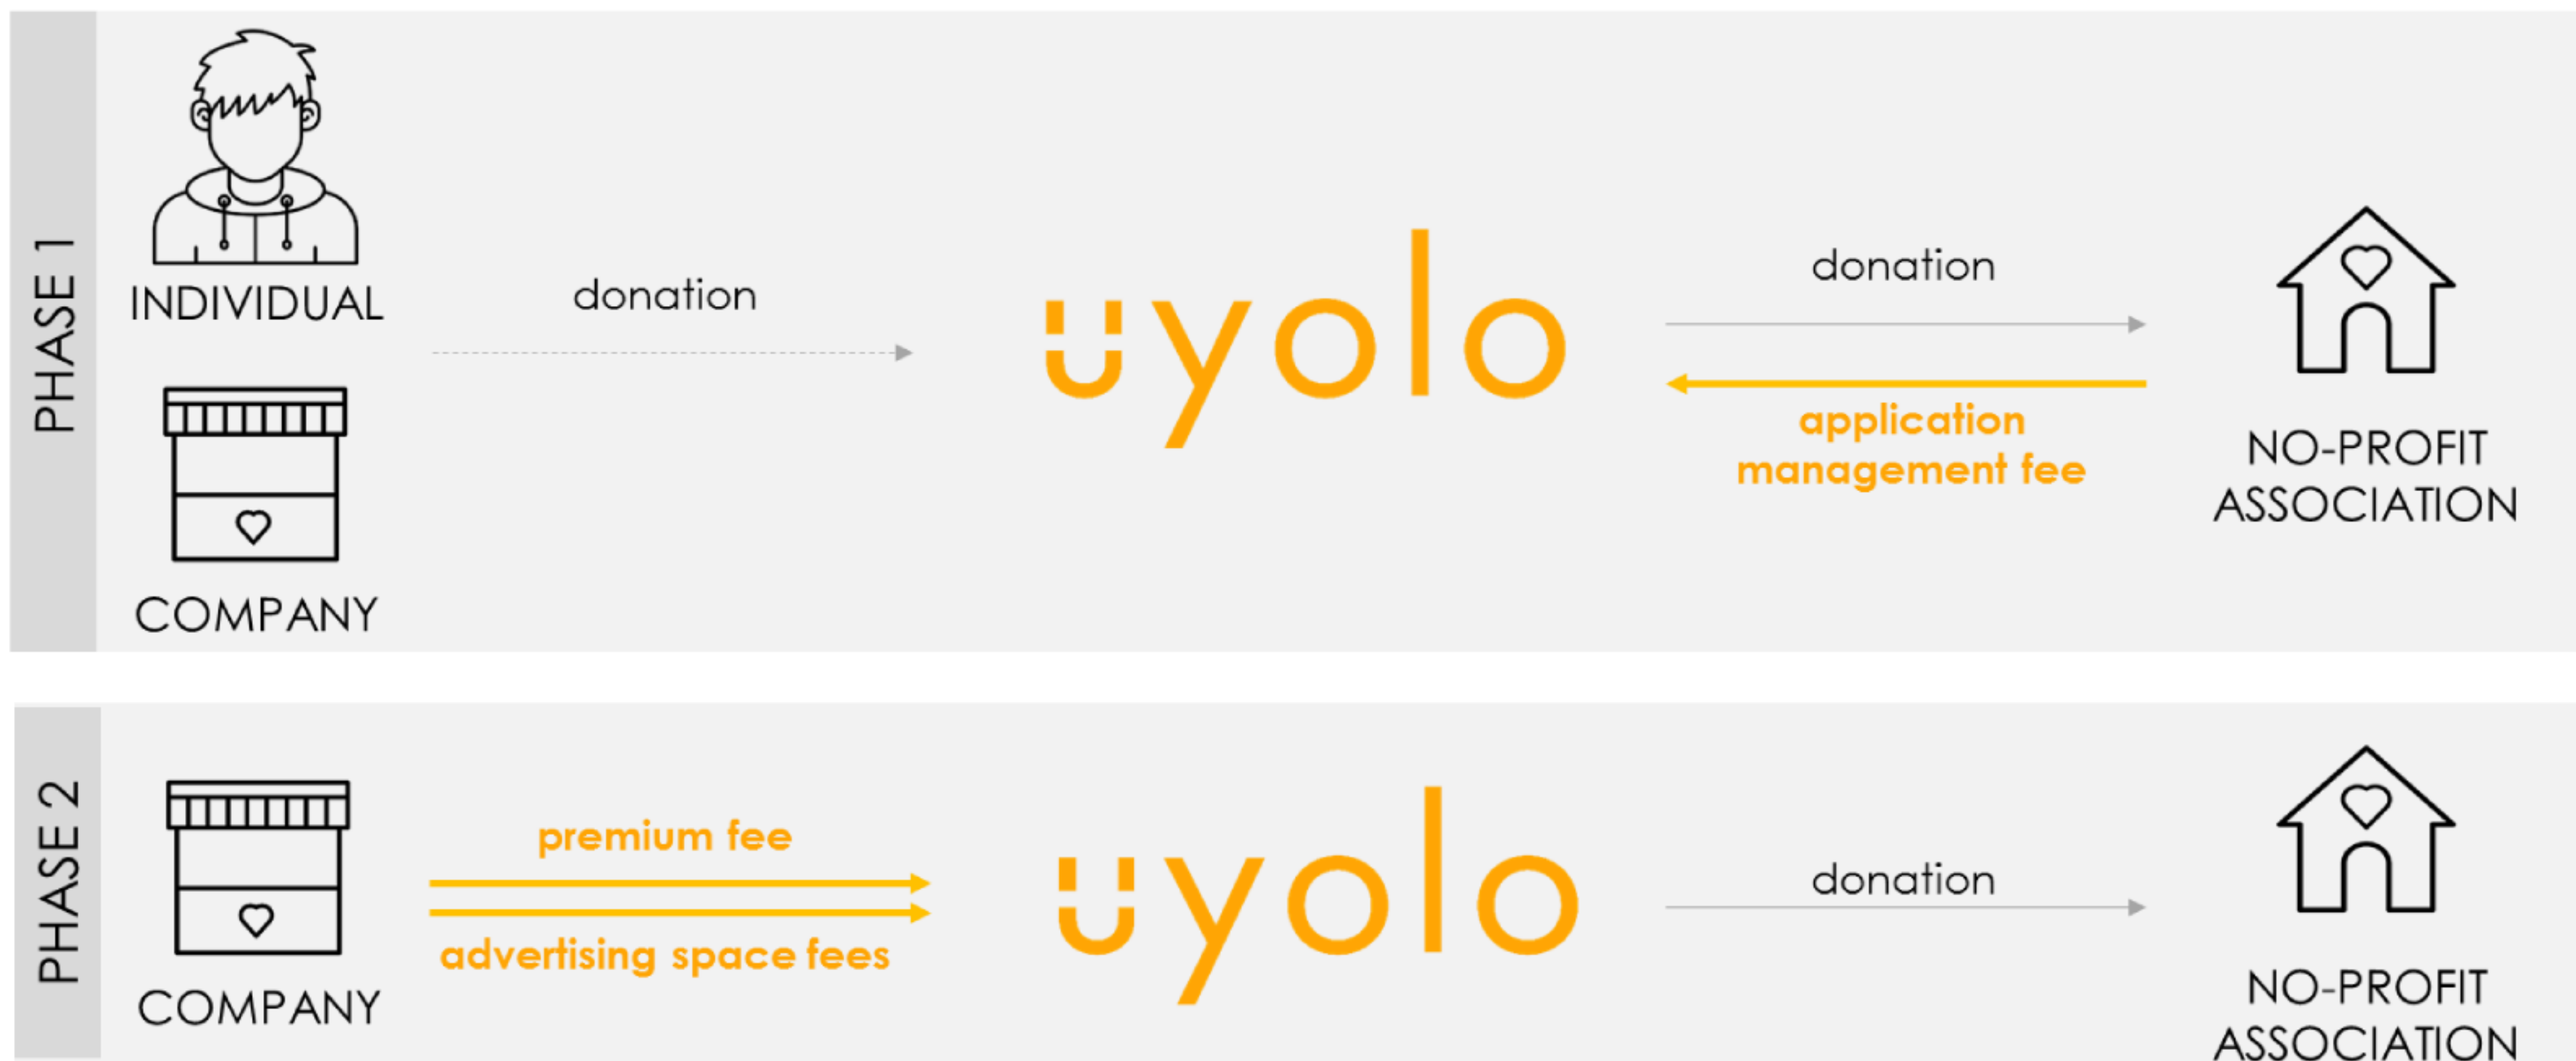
PHASE 1

INDIVIDUAL

COMPANY

donation

uyolo

donation

application management fee

NO-PROFIT ASSOCIATION

PHASE 2

COMPANY

premium fee

advertising space fees

uyolo

donation

NO-PROFIT ASSOCIATION